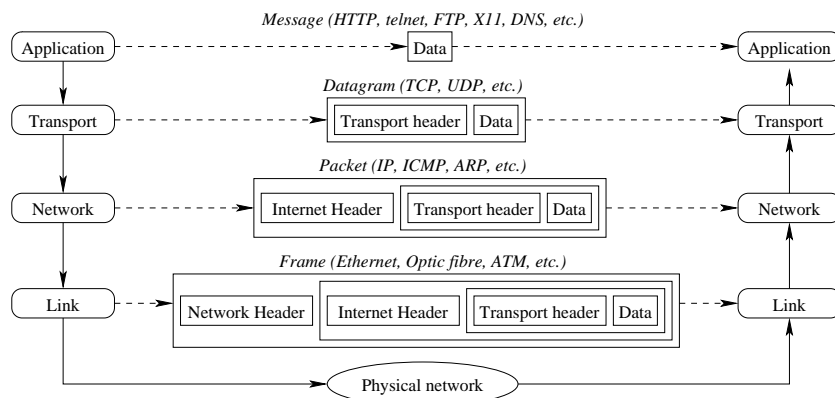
Message (HTTP, telnet, FTP, X11, DNS, etc.)

Application

Data

Application

Datagram (TCP, UDP, etc.)

Transport

Transport header

Data

Transport

Packet (IP, ICMP, ARP, etc.)

Network

Internet Header

Transport header

Data

Network

Frame (Ethernet, Optic fibre, ATM, etc.)

Link

Network Header

Internet Header

Transport header

Data

Link

Physical network